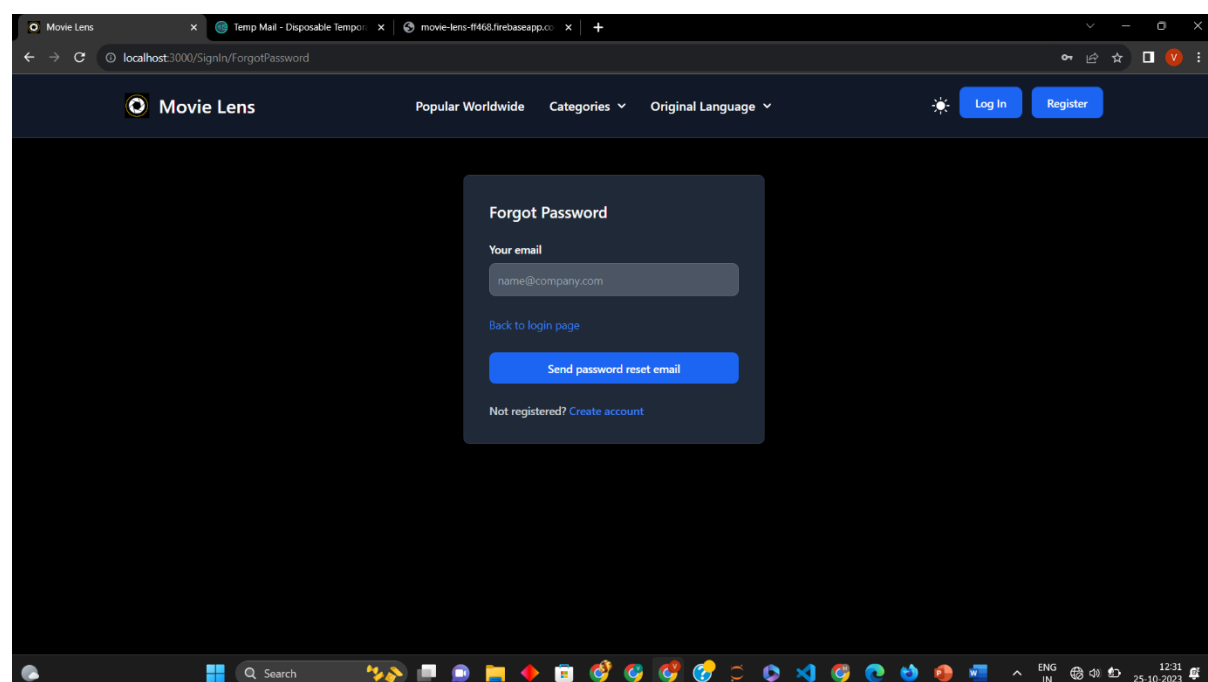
Movie Lens
Temp Mail - Disposable Tempor
movie-lens-ff468.firebaseapp.co

localhost:3000/SignIn/ForgotPassword

V

Movie Lens
Popular Worldwide
Categories
Original Language
Log In
Register

Forgot Password
Your email
name@company.com
Back to login page
Send password reset email
Not registered? Create account

Search
ENG IN
12:31
25-10-2023